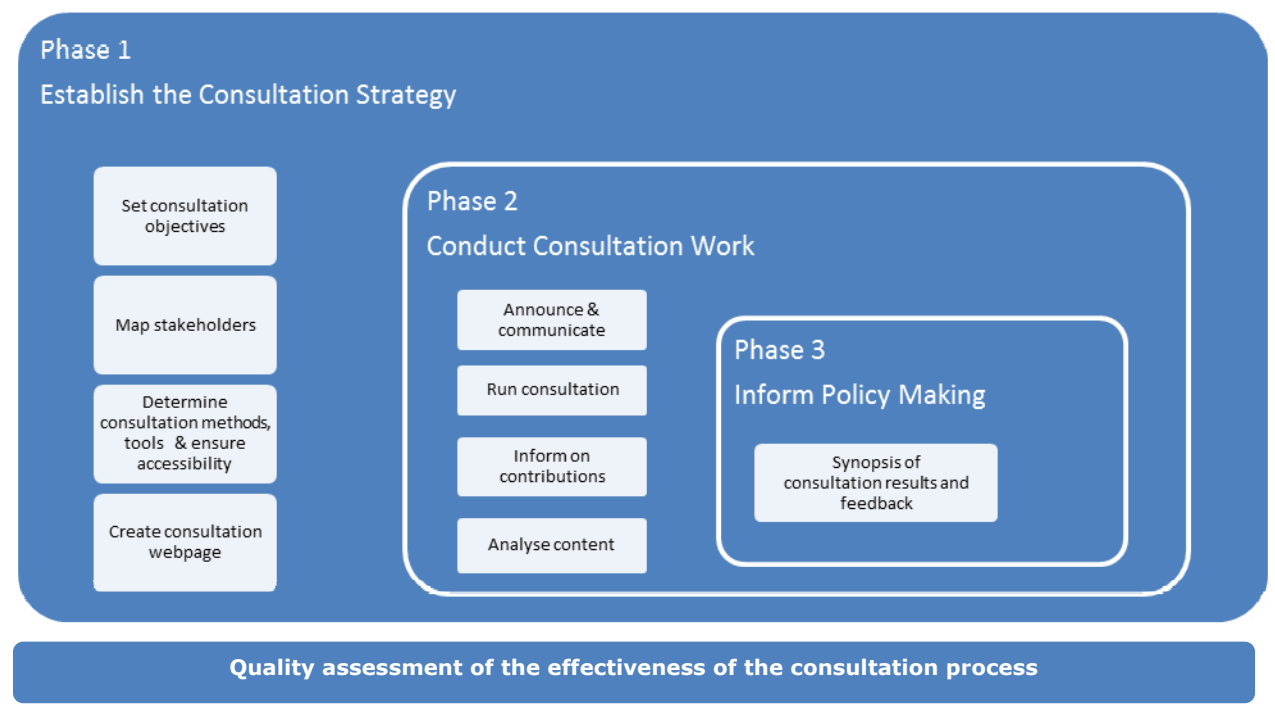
Phase 1

Establish the Consultation Strategy

Set consultation objectives

Map stakeholders

Determine consultation methods, tools & ensure accessibility

Create consultation webpage

Phase 2

Conduct Consultation Work

Announce & communicate

Run consultation

Inform on contributions

Analyse content

Phase 3

Inform Policy Making

Synopsis of consultation results and feedback

Quality assessment of the effectiveness of the consultation process